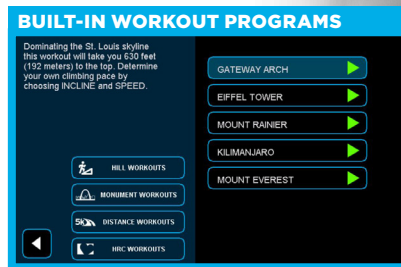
BUILT-IN WORKOUT PROGRAMS

Dominating the St. Louis skyline this workout will take you 630 feet (192 meters) to the top. Determine your own climbing pace by choosing INCLINE and SPEED.

HILL WORKOUTS

MONUMENT WORKOUTS

5K DISTANCE WORKOUTS

HRC WORKOUTS

GATEWAY ARCH

EIFFEL TOWER

MOUNT RAINIER

KILIMANJARO

MOUNT EVEREST